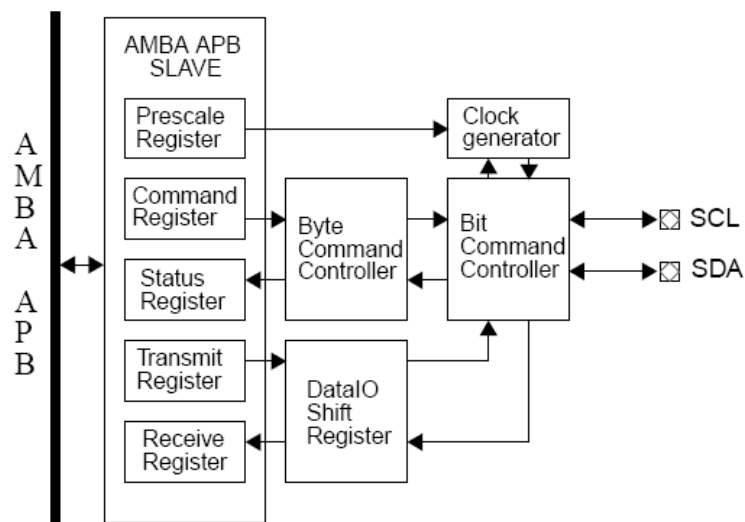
A
M
B
A

A
P
B

AMBA APB SLAVE

Prescale Register

Command Register

Status Register

Transmit Register

Receive Register

Clock generator

Byte Command Controller

Bit Command Controller

DataIO Shift Register

SCL

SDA